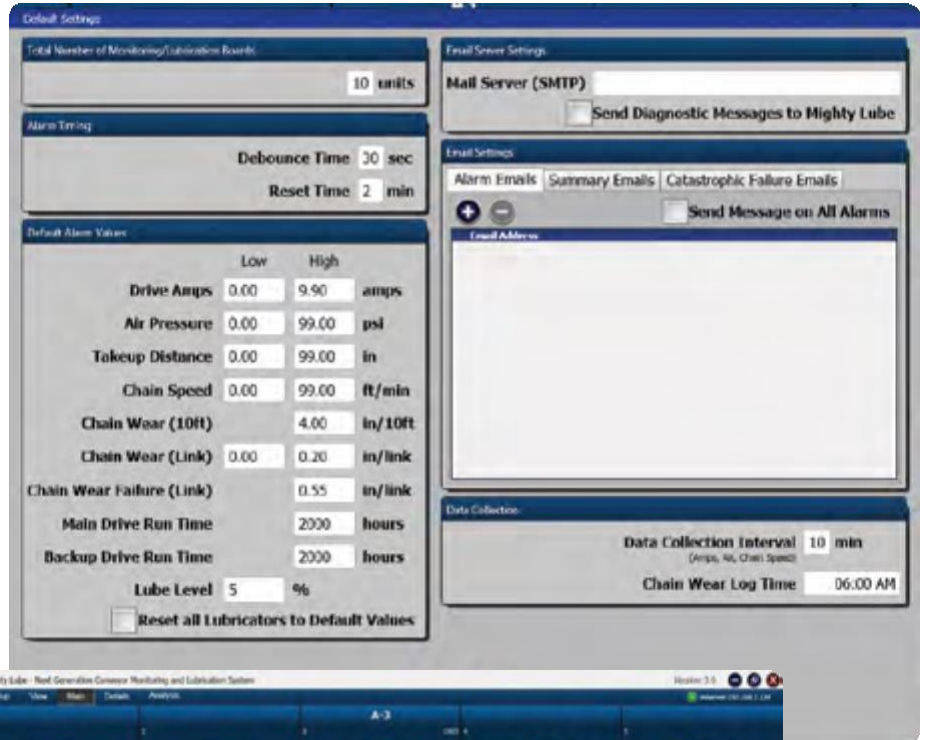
Default Settings

Total Number of Monitoring/Lubrication Boards

10 units

Alarm Timing

Debounce Time 30 sec

Reset Time 2 min

Default Alarm Values

| | Low | High | |
|---|---|---|---|
| Drive Amps | 0.00 | 9.90 | amps |
| Air Pressure | 0.00 | 99.00 | psi |
| Takeup Distance | 0.00 | 99.00 | in |
| Chain Speed | 0.00 | 99.00 | ft/min |
| Chain Wear (10ft) | | 4.00 | in/10ft |
| Chain Wear (Link) | 0.00 | 0.20 | in/link |
| Chain Wear Failure (Link) | | 0.55 | in/link |
| Main Drive Run Time | | 2000 | hours |
| Backup Drive Run Time | | 2000 | hours |

Lube Level 5 %

Reset all Lubricators to Default Values

Email Server Settings

Mail Server (SMTP)

Send Diagnostic Messages to Mighty Lube

Email Settings

Alarm Emails | Summary Emails | Catastrophic Failure Emails

Send Message on All Alarms

Email Address

Data Collection

Data Collection Interval 10 min
(Amps, Air, Chain Speed)

Chain Wear Log Time 06:00 AM

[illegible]y Lube - Next Generation Conveyor Monitoring and Lubrication System

Version 3.6

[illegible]up View Main Details Analysis

A-3